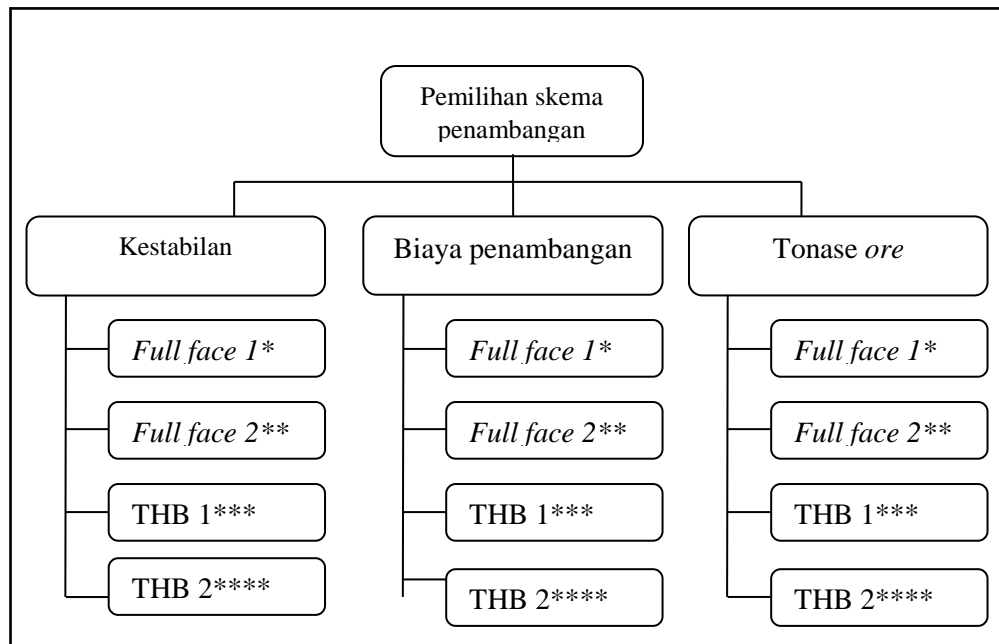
Pemilihan skema penambangan

Kestabilan

Full face 1*

Full face 2**

THB 1***

THB 2****

Biaya penambangan

Full face 1*

Full face 2**

THB 1***

THB 2****

Tonase ore

Full face 1*

Full face 2**

THB 1***

THB 2****